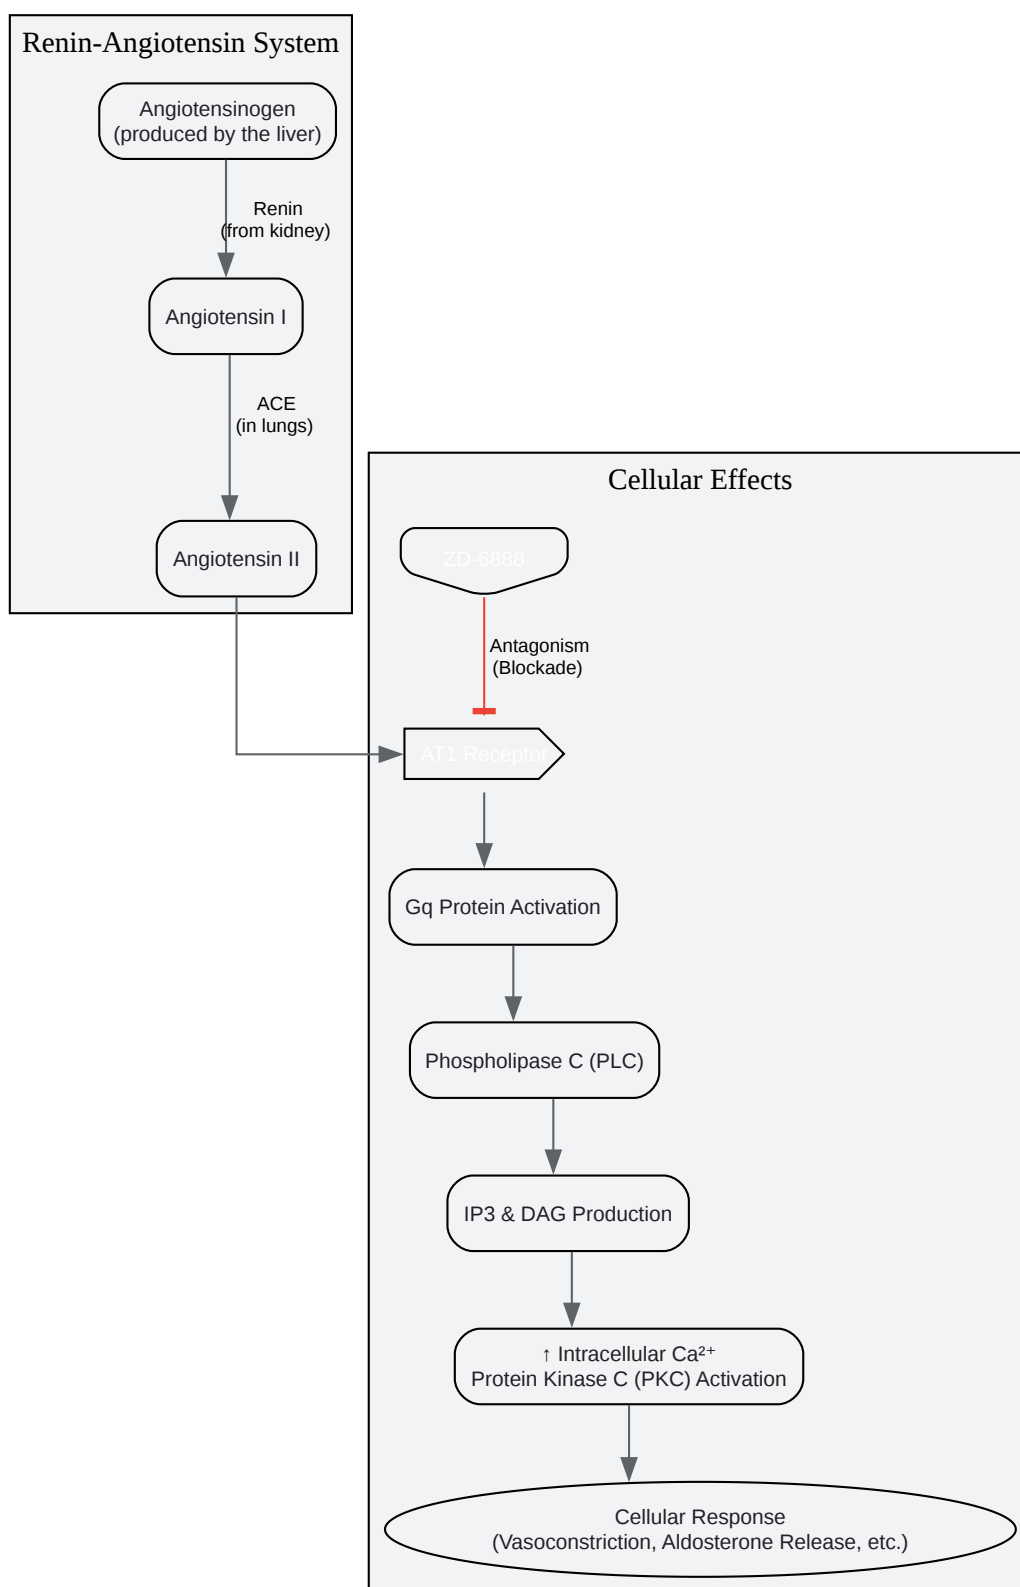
Renin-Angiotensin System

Angiotensinogen
(produced by the liver)

Renin
(from kidney)

Angiotensin I

ACE
(in lungs)

Angiotensin II

Cellular Effects

ZD-6888

Antagonism
(Blockade)

AT1 Receptor

Gq Protein Activation

Phospholipase C (PLC)

IP3 & DAG Production

↑ Intracellular $Ca^{2+}$
Protein Kinase C (PKC) Activation

Cellular Response
(Vasoconstriction, Aldosterone Release, etc.)